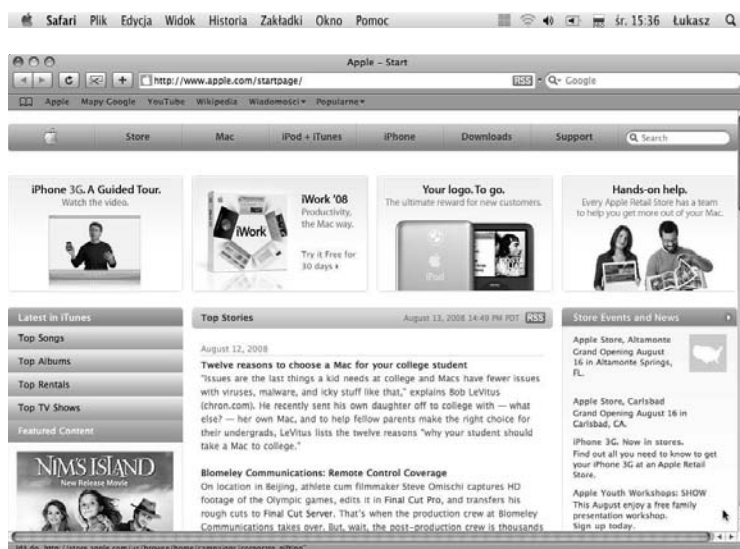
Safari Plik Edycja Widok Historia Zakładki Okno Pomoc śr. 15:36 Łukasz

Apple – Start

http://www.apple.com/startpage/ RSS Google

Apple Mapy Google YouTube Wikipedia Wiadomości▾ Popularne▾

Store Mac iPod + iTunes iPhone Downloads Support Search

iPhone 3G. A Guided Tour.
Watch the video.

iWork '08
Productivity, the Mac way.
Try it Free for 30 days ▸

iWork

Your logo. To go.
The ultimate reward for new customers.

iPod

Hands-on help.
Every Apple Retail Store has a team to help you get more out of your Mac.

Latest in iTunes
Top Songs
Top Albums
Top Rentals
Top TV Shows
Featured Content

NIM'S ISLAND
New Release Movie

Top Stories August 13, 2008 14:49 PM PDT RSS

August 12, 2008
Twelve reasons to choose a Mac for your college student
"Issues are the last things a kid needs at college and Macs have fewer issues with viruses, malware, and icky stuff like that," explains Bob LeVitus (chron.com). He recently sent his own daughter off to college with — what else? — her own Mac, and to help fellow parents make the right choice for their undergrads, LeVitus lists the twelve reasons "why your student should take a Mac to college."

Blomeley Communications: Remote Control Coverage
On location in Beijing, athlete cum filmmaker Steve Omischi captures HD footage of the Olympic games, edits it in Final Cut Pro, and transfers his rough cuts to Final Cut Server. That's when the production crew at Blomeley Communications takes over. But, wait, the post-production crew is thousands

Store Events and News
Apple Store, Altamonte
Grand Opening August 16 in Altamonte Springs, FL.

Apple Store, Carlsbad
Grand Opening August 16 in Carlsbad, CA.

iPhone 3G. Now in stores.
Find out all you need to know to get your iPhone 3G at an Apple Retail Store.

Apple Youth Workshops: SHOW
This August enjoy a free family presentation workshop.
Sign up today.

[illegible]